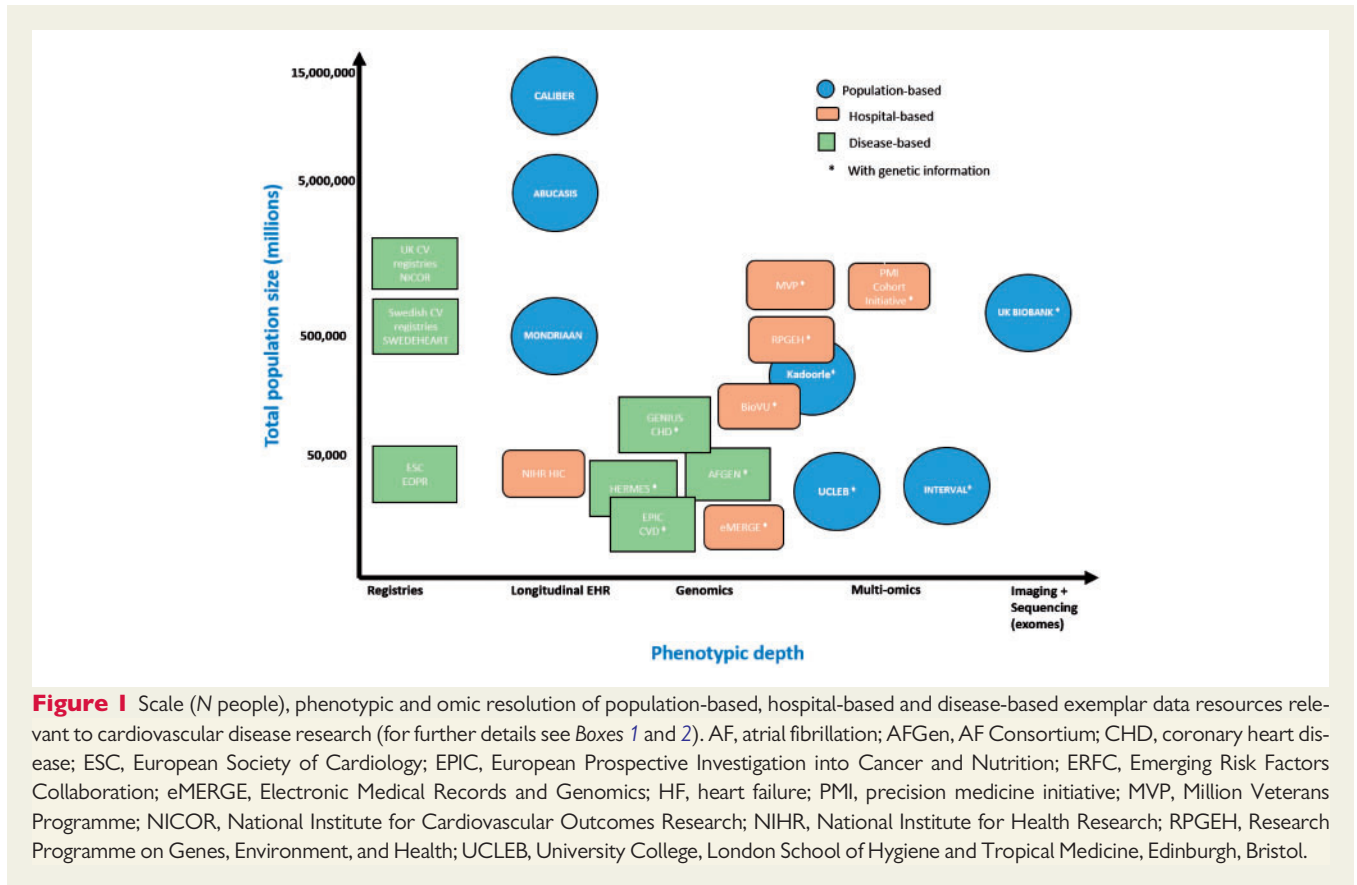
15,000,000
5,000,000
500,000
50,000

Total population size (millions)

CALIBER
ABUCASIS
MONDRIAAN

Population-based
Hospital-based
Disease-based
* With genetic information

UK CV registries NICOR
Swedish CV registries SWEDEHEART
ESC EOPR

MVP*
PMI Cohort Initiative*
UK BIOBANK*
RPGEH*
Kadoorie*
BioVU*
GENIUS CHD*
NIHR HIC
AFGEN*
HERMES*
EPIC CVD*
eMERGE*
UCLEB*
INTERVAL*

Registries
Longitudinal EHR
Genomics
Multi-omics
Imaging + Sequencing (exomes)

Phenotypic depth

Figure 1 Scale (N people), phenotypic and omic resolution of population-based, hospital-based and disease-based exemplar data resources relevant to cardiovascular disease research (for further details see Boxes 1 and 2). AF, atrial fibrillation; AFGen, AF Consortium; CHD, coronary heart disease; ESC, European Society of Cardiology; EPIC, European Prospective Investigation into Cancer and Nutrition; ERFC, Emerging Risk Factors Collaboration; eMERGE, Electronic Medical Records and Genomics; HF, heart failure; PMI, precision medicine initiative; MVP, Million Veterans Programme; NICOR, National Institute for Cardiovascular Outcomes Research; NIHR, National Institute for Health Research; RPGEH, Research Programme on Genes, Environment, and Health; UCLEB, University College, London School of Hygiene and Tropical Medicine, Edinburgh, Bristol.